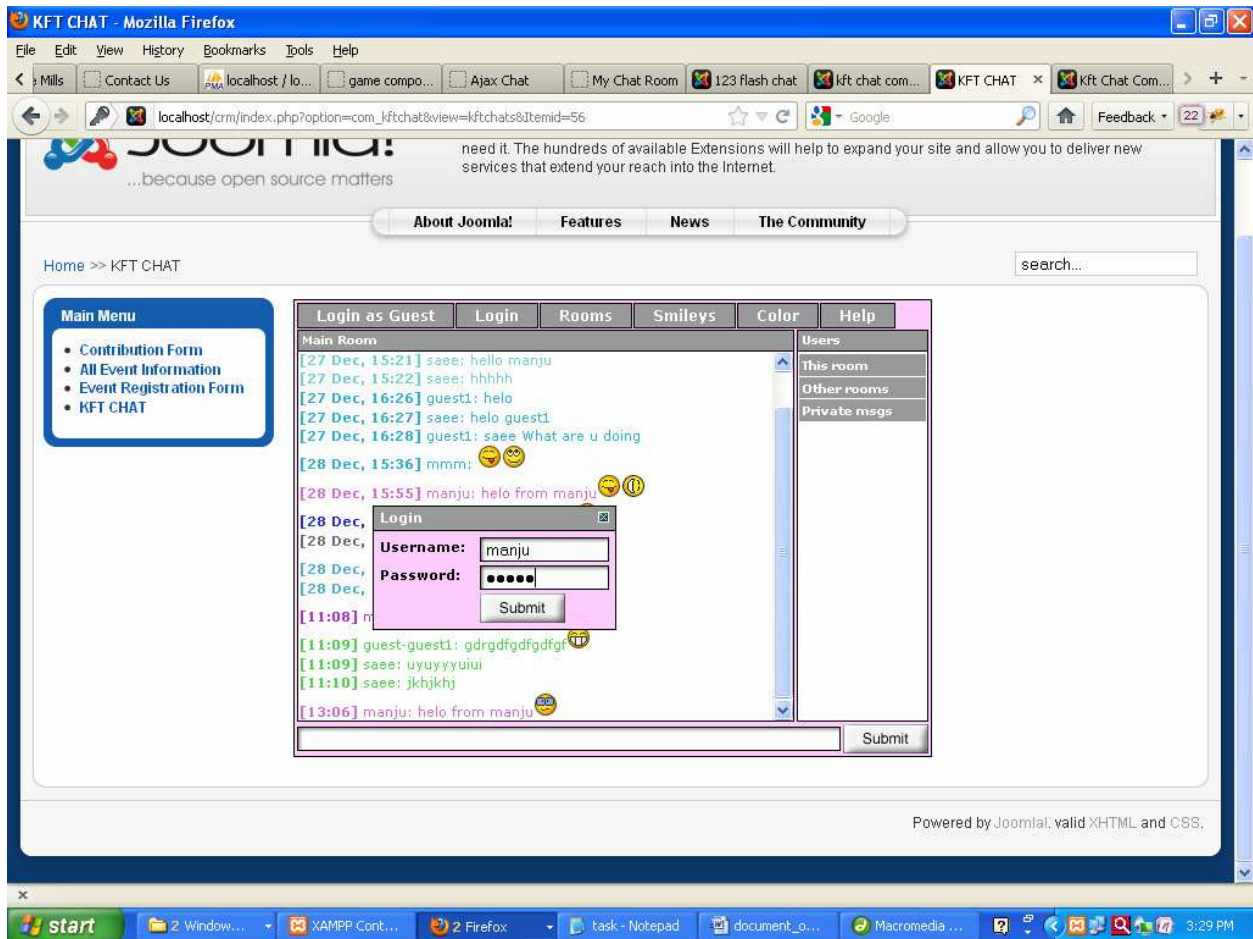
KFT CHAT - Mozilla Firefox

File Edit View History Bookmarks Tools Help

Mills | Contact Us | localhost / lo... | game compo... | Ajax Chat | My Chat Room | 123 flash chat | kft chat com... | KFT CHAT | Kft Chat Com...

localhost/crm/index.php?option=com_kftchat&view=kftchats&Itemid=56

Google

Feedback 22

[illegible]

...because open source matters

need it. The hundreds of available Extensions will help to expand your site and allow you to deliver new services that extend your reach into the Internet.

About Joomla! | Features | News | The Community

Home >> KFT CHAT

search...

Main Menu

- Contribution Form
- All Event Information
- Event Registration Form
- KFT CHAT

Login as Guest | Login | Rooms | Smileys | Color | Help

Main Room

Users

This room

Other rooms

Private msgs

[27 Dec, 15:21] saee: hello manju
[27 Dec, 15:22] saee: hhhhh
[27 Dec, 16:26] guest1: helo
[27 Dec, 16:27] saee: helo guest1
[27 Dec, 16:28] guest1: saee What are u doing
[28 Dec, 15:36] mmm:
[28 Dec, 15:55] manju: helo from manju
[28 Dec,
[28 Dec,
[28 Dec,
[28 Dec,
[11:08] m
[11:09] guest-guest1: gdrgdfgdfgdfgf
[11:09] saee: uyuyyyuiui
[11:10] saee: jkhjkhj
[13:06] manju: helo from manju

Login

Username: manju

Password: •••••

Submit

Submit

Powered by Joomla!. valid XHTML and CSS.

start | 2 Window... | XAMPP Cont... | 2 Firefox | task - Notepad | document_o... | Macromedia ... | 3:29 PM